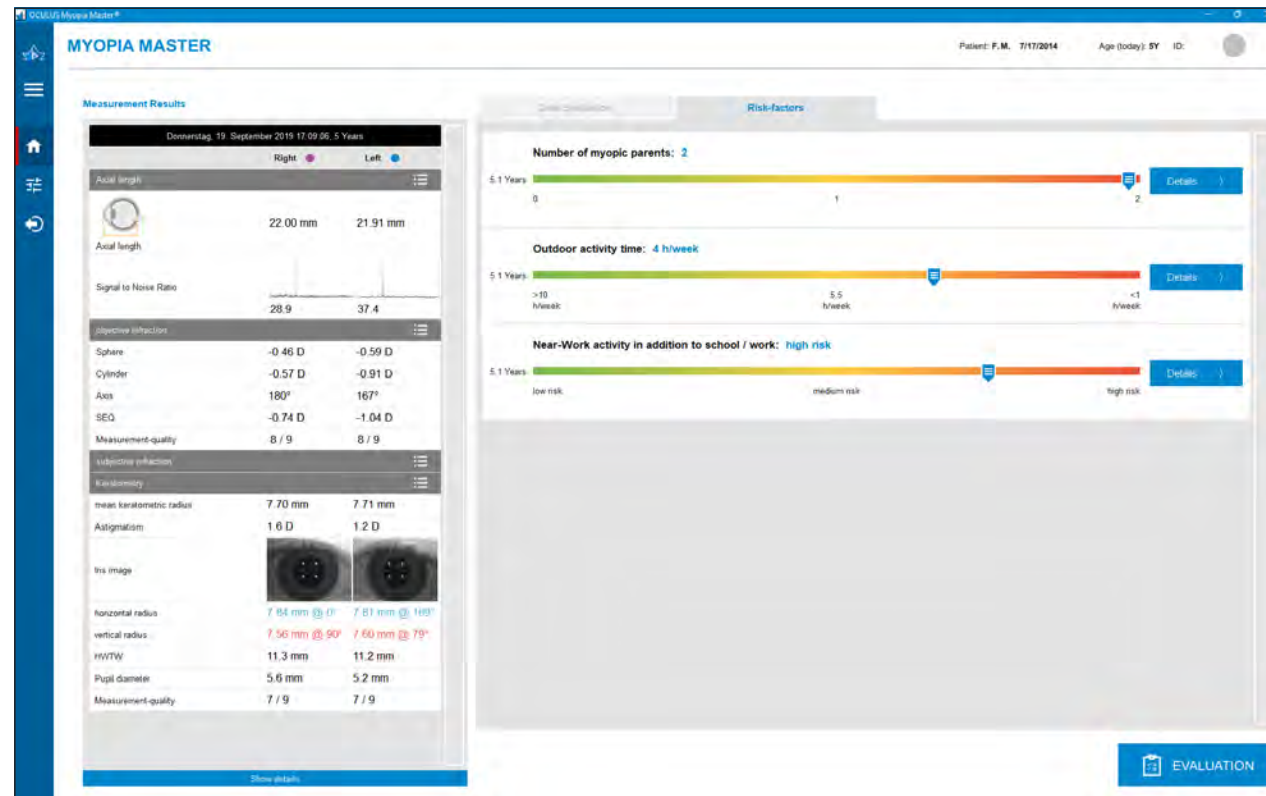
OCULUS Myopia Master®

MYOPIA MASTER

Patient: F.M. 7/17/2014 Age (today): 5Y ID:

Measurement Results

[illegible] Risk-factors

Donnerstag, 19. September 2019 17:09:06, 5 Years

Right Left

Axial length

22.00 mm 21.91 mm

Axial length

Signal to Noise Ratio

28.9 37.4

objective refraction

| | Right | Left |
|---|---|---|
| Sphere | -0.46 D | -0.59 D |
| Cylinder | -0.57 D | -0.91 D |
| Axis | 180° | 167° |
| SEQ | -0.74 D | -1.04 D |
| Measurement-quality | 8 / 9 | 8 / 9 |

subjective refraction

Keratometry

| | Right | Left |
|---|---|---|
| mean keratometric radius | 7.70 mm | 7.71 mm |
| Astigmatism | 1.6 D | 1.2 D |
| Iris image | | |
| horizontal radius | 7.84 mm @ 0° | 7.81 mm @ 169° |
| vertical radius | 7.56 mm @ 90° | 7.60 mm @ 79° |
| HVTW | 11.3 mm | 11.2 mm |
| Pupil diameter | 5.6 mm | 5.2 mm |
| Measurement-quality | 7 / 9 | 7 / 9 |

Show details

Number of myopic parents: 2

5.1 Years

0 1 2

Details

Outdoor activity time: 4 h/week

5.1 Years

>10 h/week 5.5 h/week <1 h/week

Details

Near-Work activity in addition to school / work: high risk

5.1 Years

low risk medium risk high risk

Details

EVALUATION